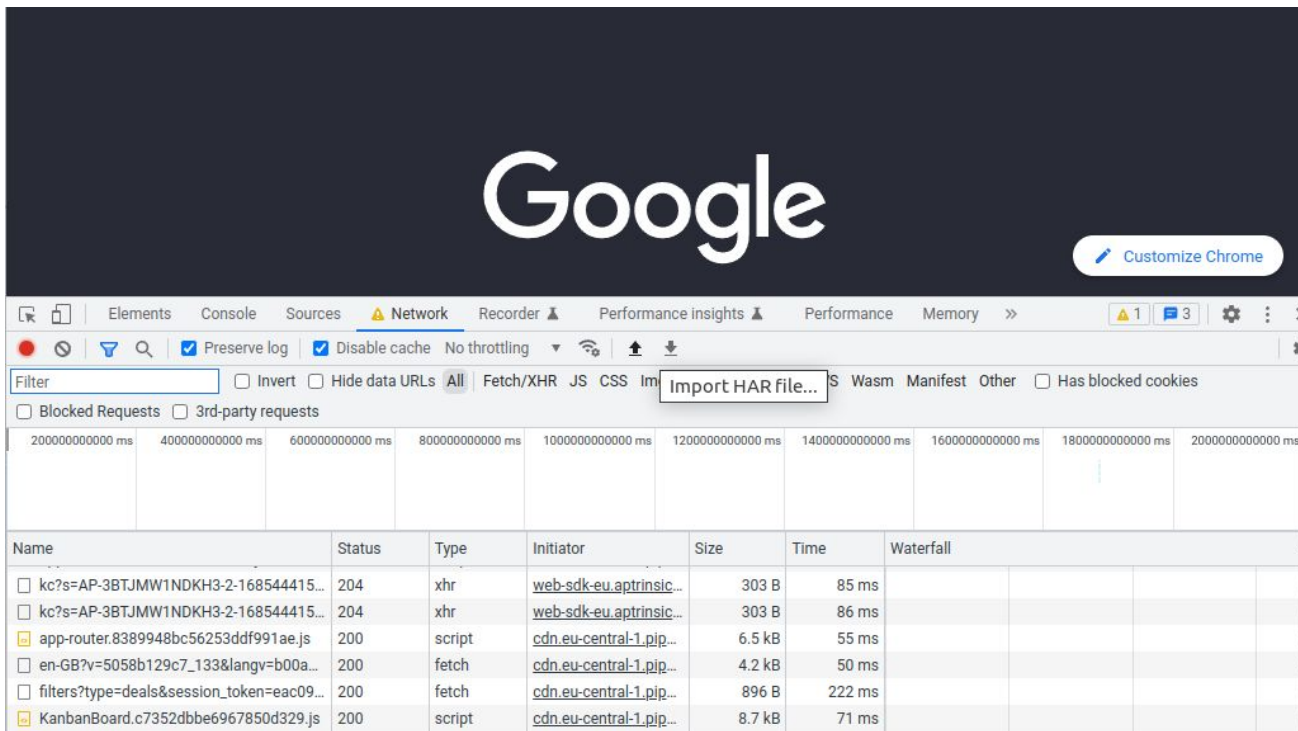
Google

Customize Chrome

Elements Console Sources Network Recorder Performance insights Performance Memory » 1 3

Preserve log Disable cache No throttling

Filter Invert Hide data URLs All Fetch/XHR JS CSS Im Import HAR file... S Wasm Manifest Other Has blocked cookies

Blocked Requests 3rd-party requests

200000000000 ms 400000000000 ms 600000000000 ms 800000000000 ms 1000000000000 ms 1200000000000 ms 1400000000000 ms 1600000000000 ms 1800000000000 ms 2000000000000 ms

| Name | Status | Type | Initiator | Size | Time | Waterfall |
|---|---|---|---|---|---|---|
| kc?s=AP-3BTJMW1NDKH3-2-168544415... | 204 | xhr | web-sdk-eu.aptrinsic... | 303 B | 85 ms | |
| kc?s=AP-3BTJMW1NDKH3-2-168544415... | 204 | xhr | web-sdk-eu.aptrinsic... | 303 B | 86 ms | |
| app-router.8389948bc56253ddf991ae.js | 200 | script | cdn.eu-central-1.pip... | 6.5 kB | 55 ms | |
| en-GB?v=5058b129c7_133&langv=b00a... | 200 | fetch | cdn.eu-central-1.pip... | 4.2 kB | 50 ms | |
| filters?type=deals&session_token=eac09... | 200 | fetch | cdn.eu-central-1.pip... | 896 B | 222 ms | |
| KanbanBoard.c7352dbbe6967850d329.js | 200 | script | cdn.eu-central-1.pip... | 8.7 kB | 71 ms | |